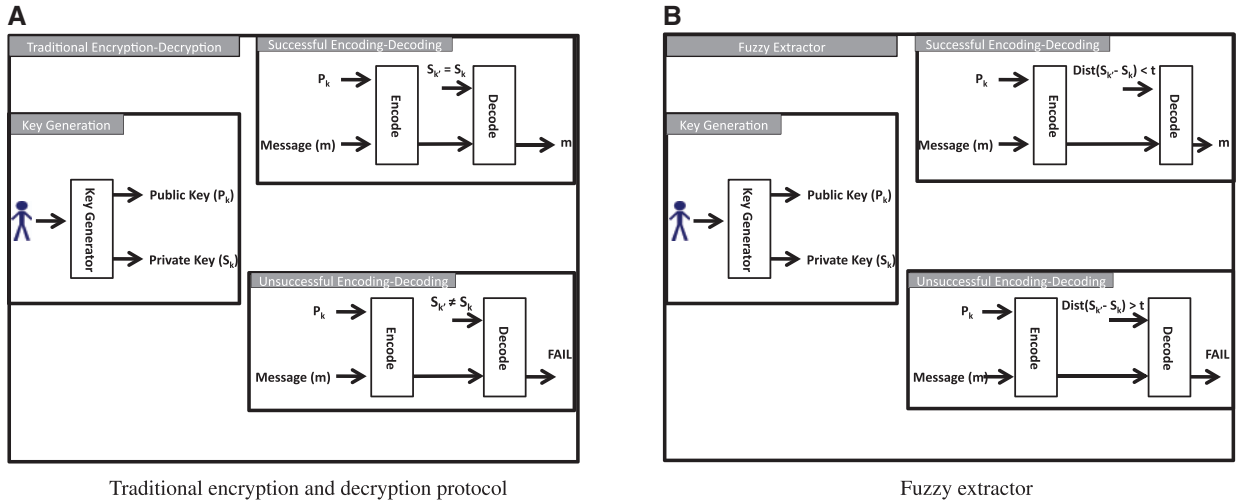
A

Traditional Encryption-Decryption

Successful Encoding-Decoding

$P_k$

$S_{k'} = S_k$

Encode

Decode

Message (m)

m

Key Generation

Key Generator

Public Key ($P_k$)

Private Key ($S_k$)

Unsuccessful Encoding-Decoding

$P_k$

$S_{k'} \neq S_k$

Encode

Decode

FAIL

Message (m)

Traditional encryption and decryption protocol

B

Fuzzy Extractor

Successful Encoding-Decoding

$P_k$

Dist($S_{k'}$- $S_k$) < t

Encode

Decode

Message (m)

m

Key Generation

Key Generator

Public Key ($P_k$)

Private Key ($S_k$)

Unsuccessful Encoding-Decoding

$P_k$

Dist($S_{k'}$- $S_k$) > t

Encode

Decode

FAIL

Message (m)

Fuzzy extractor